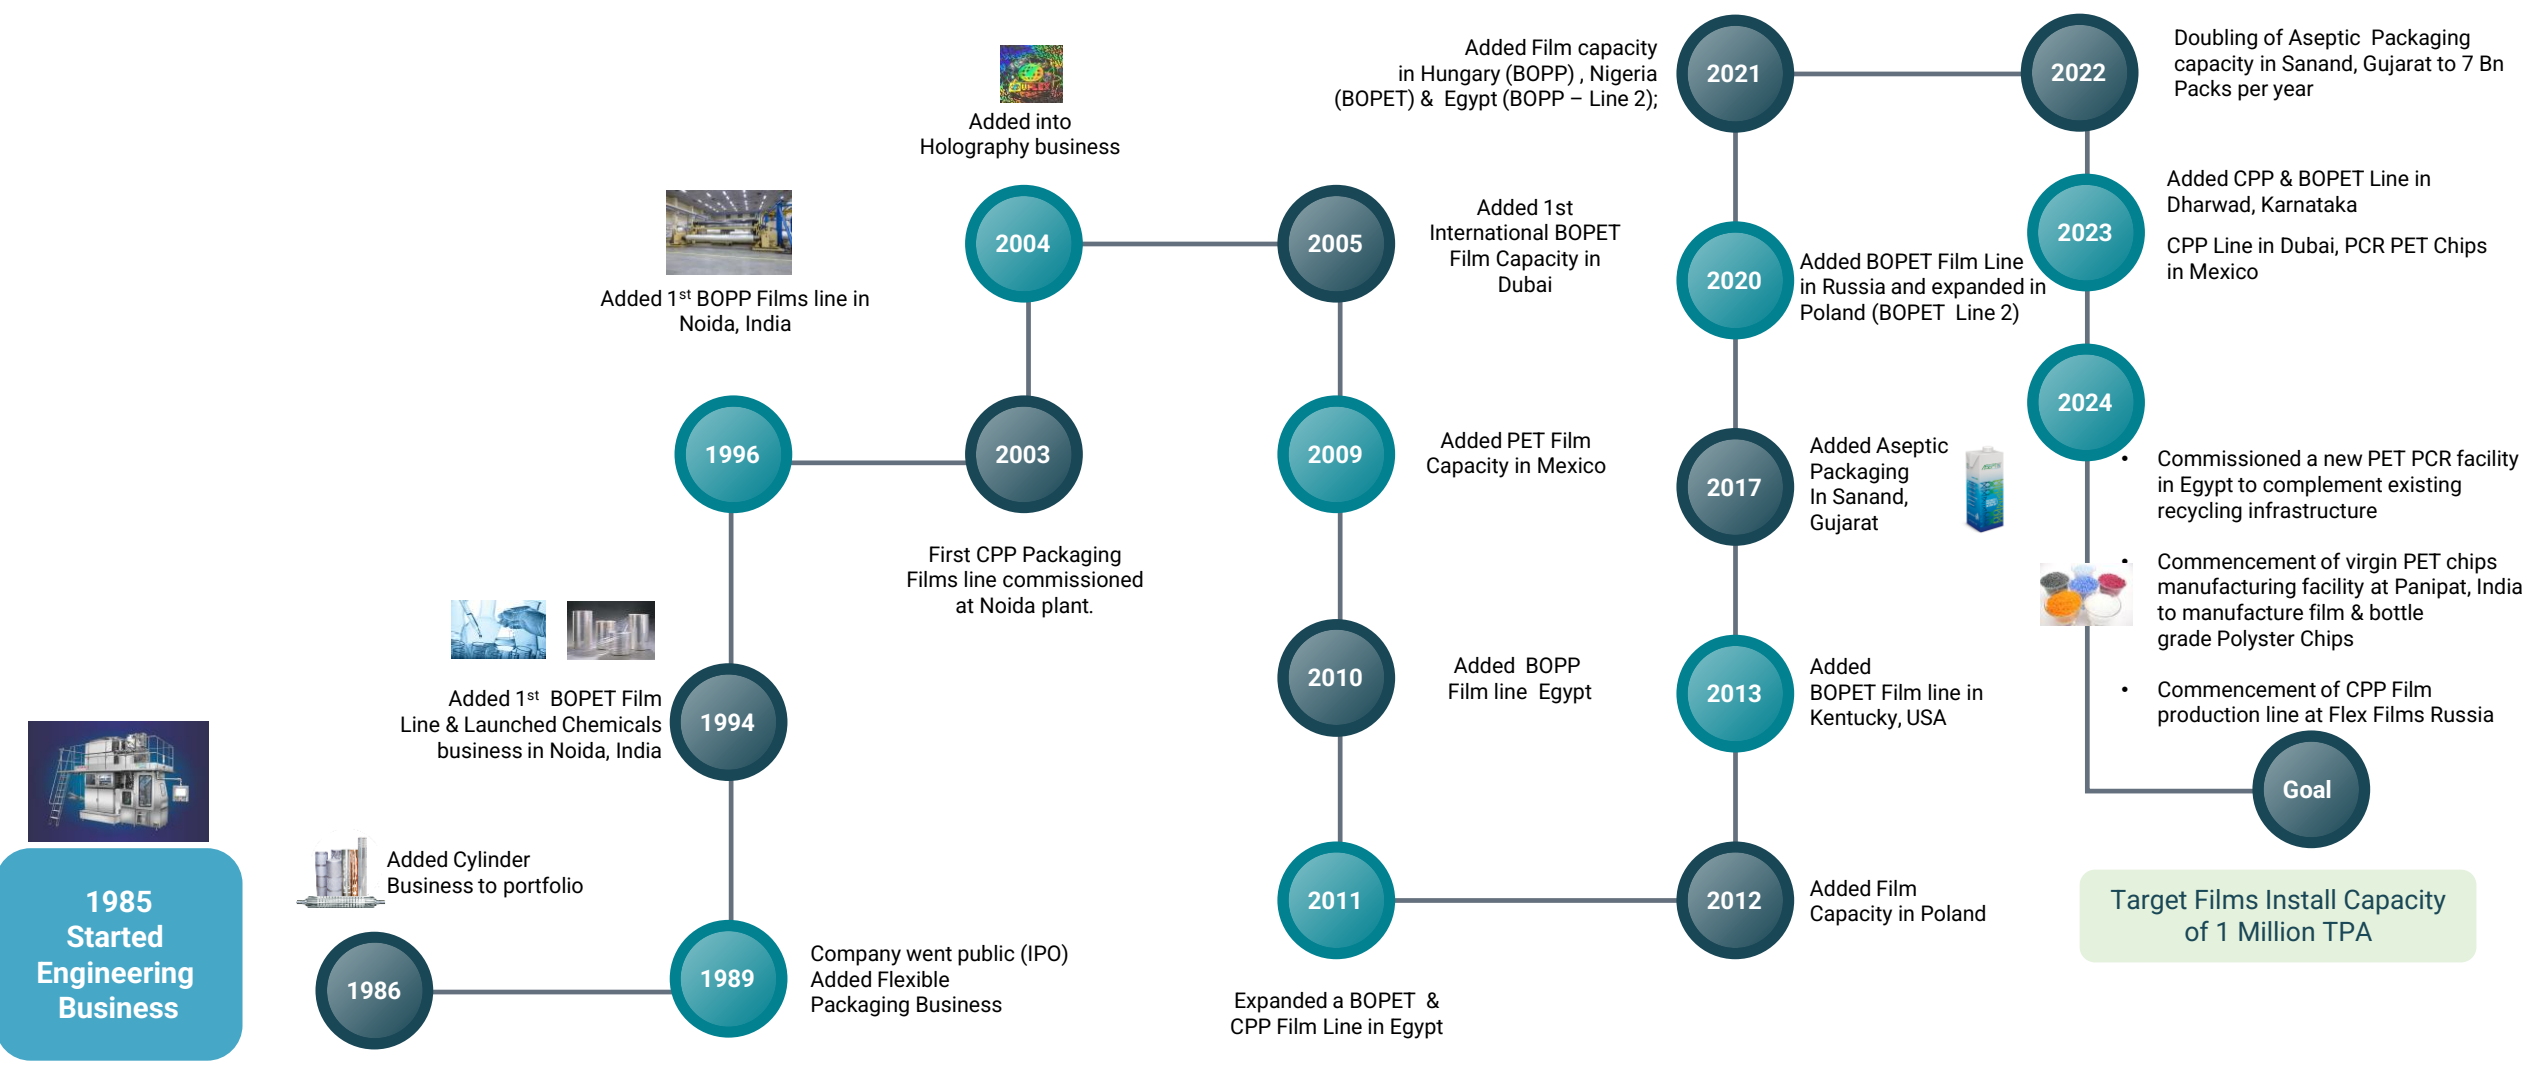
1985
Started
Engineering
Business

1986

Added Cylinder Business to portfolio

1989

Company went public (IPO)
Added Flexible
Packaging Business

1994

Added 1$^{st}$ BOPET Film Line & Launched Chemicals business in Noida, India

1996

Added 1$^{st}$ BOPP Films line in Noida, India

2003

First CPP Packaging Films line commissioned at Noida plant.

2004

Added into Holography business

2005

Added 1st International BOPET Film Capacity in Dubai

2009

Added PET Film Capacity in Mexico

2010

Added BOPP Film line Egypt

2011

Expanded a BOPET & CPP Film Line in Egypt

2012

Added Film Capacity in Poland

2013

Added BOPET Film line in Kentucky, USA

2017

Added Aseptic Packaging In Sanand, Gujarat

2020

Added BOPET Film Line in Russia and expanded in Poland (BOPET Line 2)

2021

Added Film capacity in Hungary (BOPP) , Nigeria (BOPET) & Egypt (BOPP – Line 2);

2022

Doubling of Aseptic Packaging capacity in Sanand, Gujarat to 7 Bn Packs per year

2023

Added CPP & BOPET Line in Dharwad, Karnataka

CPP Line in Dubai, PCR PET Chips in Mexico

2024

• Commissioned a new PET PCR facility in Egypt to complement existing recycling infrastructure

• Commencement of virgin PET chips manufacturing facility at Panipat, India to manufacture film & bottle grade Polyster Chips

• Commencement of CPP Film production line at Flex Films Russia

Goal

Target Films Install Capacity of 1 Million TPA